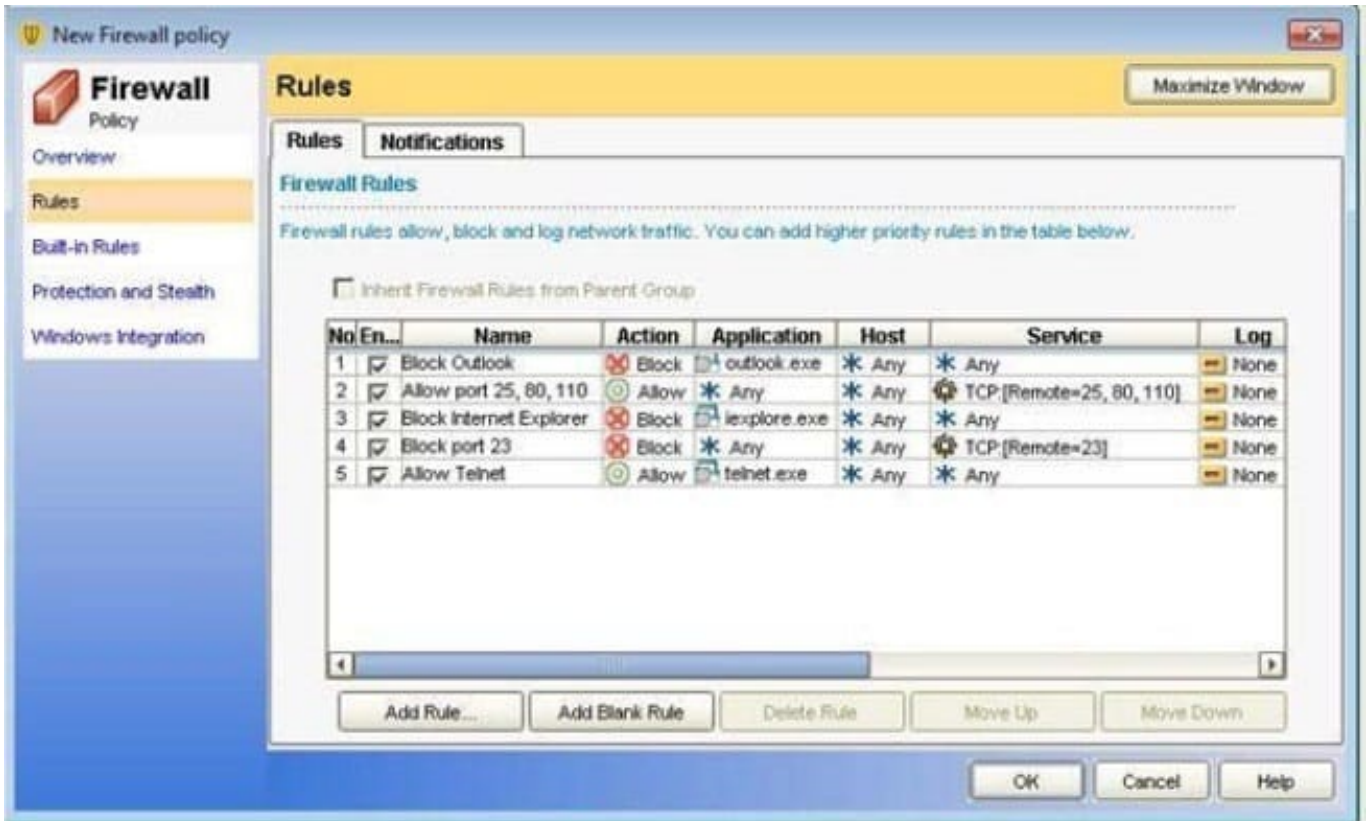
New Firewall policy

Firewall
Policy

Overview
Rules
Built-in Rules
Protection and Stealth
Windows Integration

Rules

Maximize Window

Rules | Notifications

Firewall Rules

Firewall rules allow, block and log network traffic. You can add higher priority rules in the table below.

Inherit Firewall Rules from Parent Group

| No | En... | Name | Action | Application | Host | Service | Log |
|---|---|---|---|---|---|---|---|
| 1 | ☑ | Block Outlook | Block | outlook.exe | Any | Any | None |
| 2 | ☑ | Allow port 25, 80, 110 | Allow | Any | Any | TCP:[Remote=25, 80, 110] | None |
| 3 | ☑ | Block Internet Explorer | Block | iexplore.exe | Any | Any | None |
| 4 | ☑ | Block port 23 | Block | Any | Any | TCP:[Remote=23] | None |
| 5 | ☑ | Allow Telnet | Allow | telnet.exe | Any | Any | None |

Add Rule... | Add Blank Rule | Delete Rule | Move Up | Move Down

OK | Cancel | Help